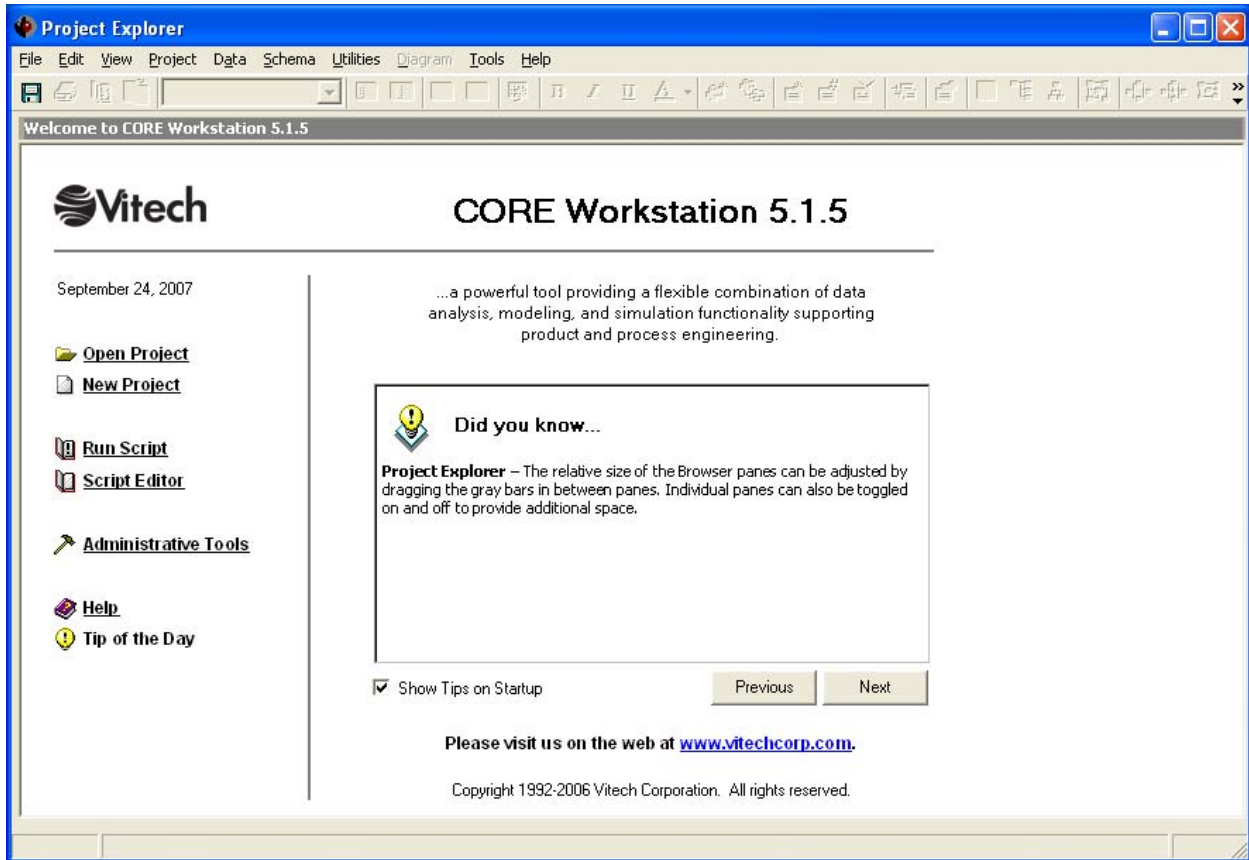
Project Explorer

File Edit View Project Data Schema Utilities Diagram Tools Help

Welcome to CORE Workstation 5.1.5

Vitech

CORE Workstation 5.1.5

September 24, 2007

...a powerful tool providing a flexible combination of data analysis, modeling, and simulation functionality supporting product and process engineering.

Open Project

New Project

Run Script

Script Editor

Administrative Tools

Help

Tip of the Day

Did you know...

**Project Explorer** – The relative size of the Browser panes can be adjusted by dragging the gray bars in between panes. Individual panes can also be toggled on and off to provide additional space.

Show Tips on Startup

Previous

Next

Please visit us on the web at www.vitechcorp.com.

Copyright 1992-2006 Vitech Corporation. All rights reserved.